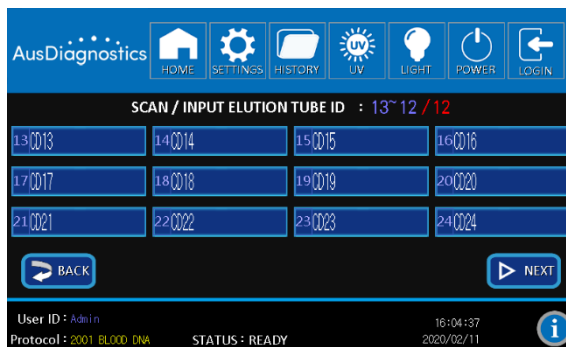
AusDiagnostics

HOME SETTINGS HISTORY UV LIGHT POWER LOGIN

SCAN / INPUT ELUTION TUBE ID : 13~12 / 12

| 13 CD13 | 14 CD14 | 15 CD15 | 16 CD16 |
|---|---|---|---|
| 17 CD17 | 18 CD18 | 19 CD19 | 20 CD20 |
| 21 CD21 | 22 CD22 | 23 CD23 | 24 CD24 |

BACK

NEXT

User ID : Admin
Protocol : 2001 BLOOD DNA

STATUS : READY

16:04:37
2020/02/11